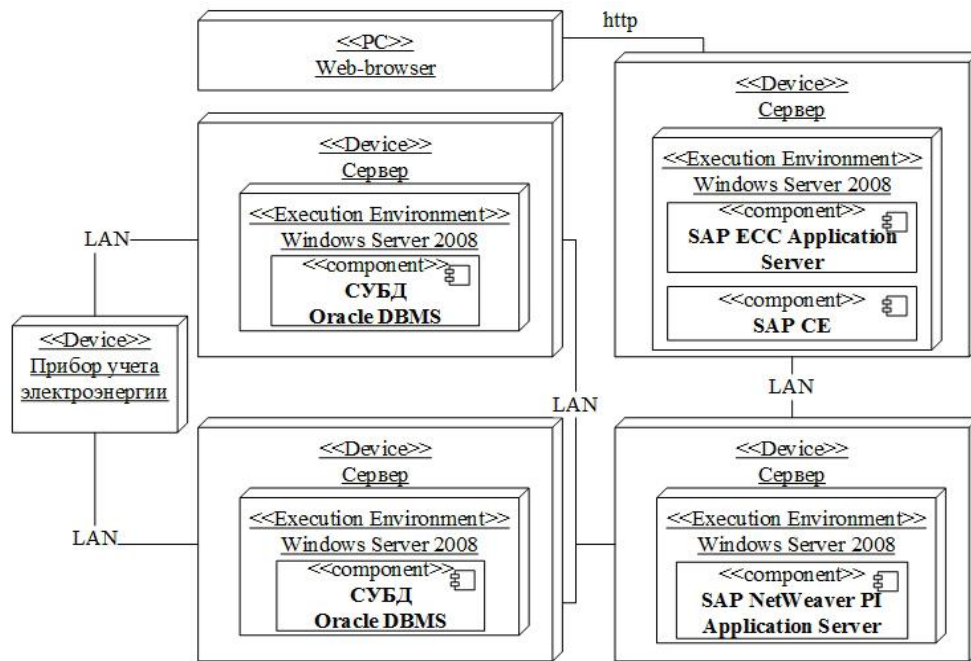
http

<<PC>>
Web-browser

<<Device>>
Сервер

<<Execution Environment>>
Windows Server 2008

<<component>>
SAP ECC Application Server

<<component>>
SAP CE

<<Device>>
Сервер

<<Execution Environment>>
Windows Server 2008

<<component>>
СУБД
Oracle DBMS

LAN

<<Device>>
Прибор учета электроэнергии

LAN

LAN

<<Device>>
Сервер

<<Execution Environment>>
Windows Server 2008

<<component>>
СУБД
Oracle DBMS

LAN

<<Device>>
Сервер

<<Execution Environment>>
Windows Server 2008

<<component>>
SAP NetWeaver PI Application Server